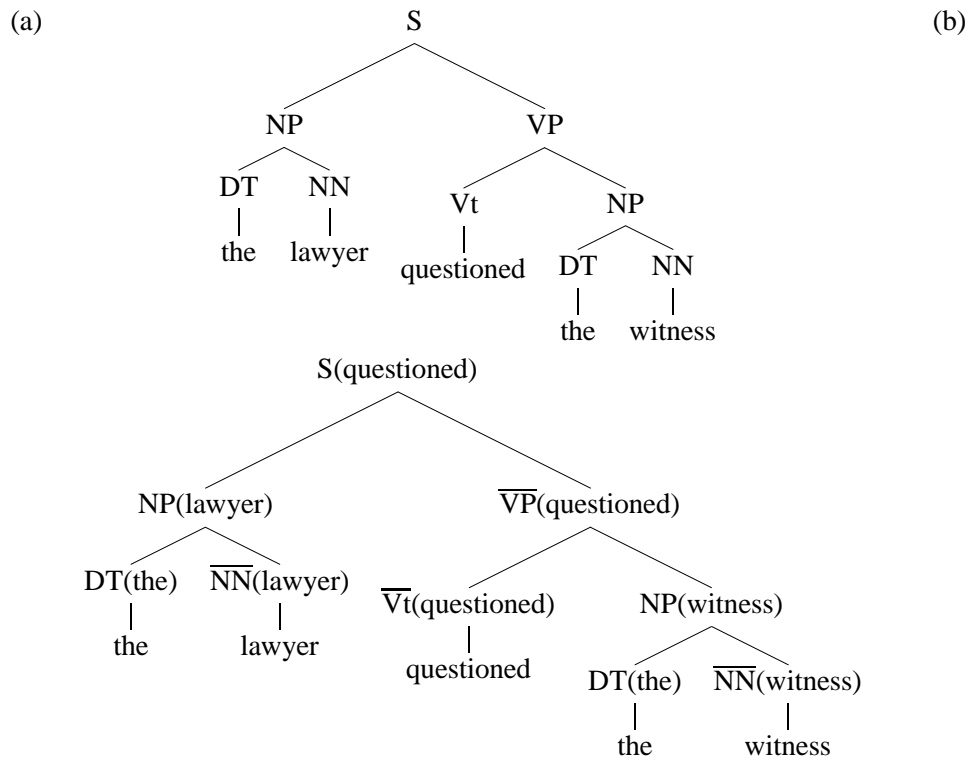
(a)

S

NP VP

DT NN Vt NP

the lawyer questioned DT NN

the witness

(b)

S(questioned)

NP(lawyer) $\overline{\text{VP}}$(questioned)

DT(the) $\overline{\text{NN}}$(lawyer) $\overline{\text{Vt}}$(questioned) NP(witness)

the lawyer questioned DT(the) $\overline{\text{NN}}$(witness)

the witness